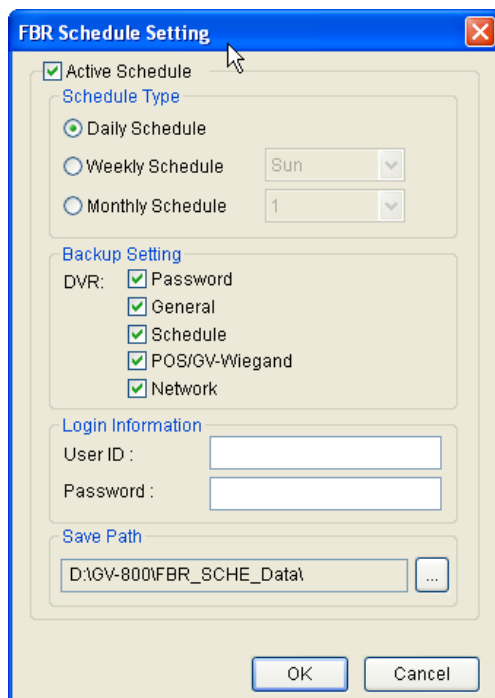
FBR Schedule Setting

Active Schedule

Schedule Type

Daily Schedule

Weekly Schedule Sun

Monthly Schedule 1

Backup Setting

DVR: Password

General

Schedule

POS/GV-Wiegand

Network

Login Information

User ID :

Password :

Save Path

D:\GV-800\FBR_SCHE_Data\ ...

OK Cancel